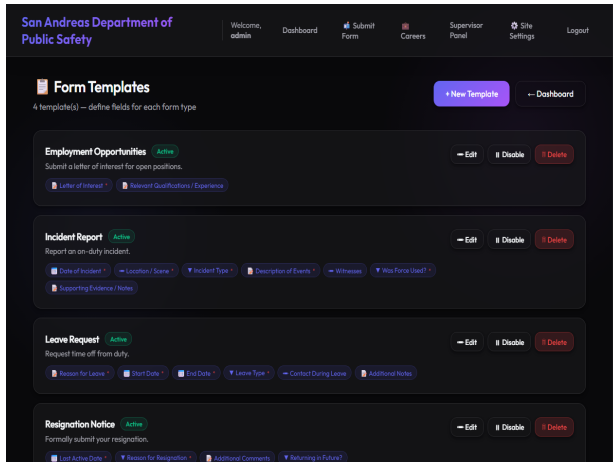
San Andreas Department of Public Safety

Welcome, admin | Dashboard | Submit Form | Careers | Supervisor Panel | Site Settings | Logout

Form Templates

4 template(s) — define fields for each form type

+ New Template | ← Dashboard

Employment Opportunities Active
Submit a letter of interest for open positions.
Letter of Interest * | Relevant Qualifications / Experience
Edit | Disable | Delete

Incident Report Active
Report an on-duty incident.
Date of Incident * | Location / Scene * | Incident Type * | Description of Events * | Witnesses | Was Force Used? * | Supporting Evidence / Notes
Edit | Disable | Delete

Leave Request Active
Request time off from duty.
Reason for Leave * | Start Date * | End Date * | Leave Type * | Contact During Leave | Additional Notes
Edit | Disable | Delete

Resignation Notice Active
Formally submit your resignation.
Last Active Date * | Reason for Resignation * | Additional Comments | Returning in Future?
Edit | Disable | Delete